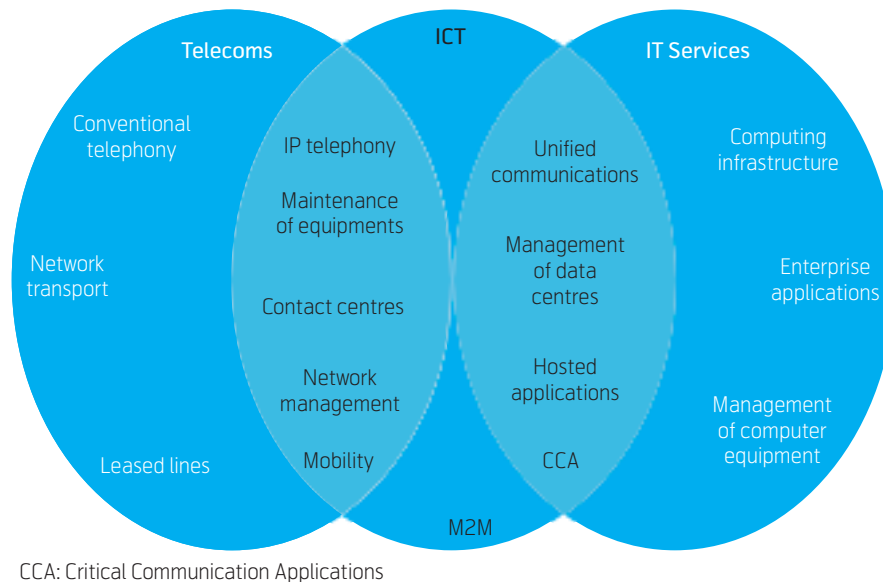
Telecoms

ICT

IT Services

Conventional telephony

Network transport

Leased lines

IP telephony

Maintenance of equipments

Contact centres

Network management

Mobility

Unified communications

Management of data centres

Hosted applications

CCA

M2M

Computing infrastructure

Enterprise applications

Management of computer equipment

CCA: Critical Communication Applications